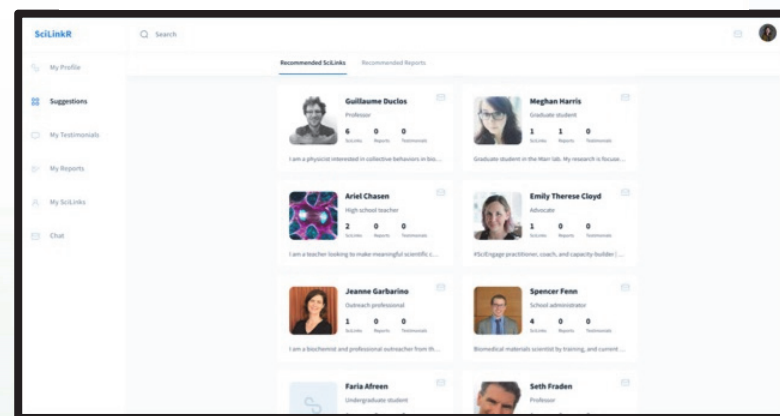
SciLinkR

Search

My Profile

Suggestions

My Testimonials

My Reports

My SciLinks

Chat

Recommended SciLinks

Recommended Reports

Guillaume Duclos
Professor
6 SciLinks
0 Reports
0 Testimonials
I am a physicist interested in collective behaviors in bio...

Meghan Harris
Graduate student
1 SciLinks
1 Reports
0 Testimonials
Graduate student in the Marr lab. My research is focuse...

Ariel Chasen
High school teacher
2 SciLinks
0 Reports
0 Testimonials
I am a teacher looking to make meaningful scientific c...

Emily Therese Cloyd
Advocate
1 SciLinks
0 Reports
0 Testimonials
#SciEngage practitioner, coach, and capacity builder |...

Jeanne Garbarino
Outreach professional
1 SciLinks
0 Reports
0 Testimonials
I am a biochemist and professional outreacher from th...

Spencer Fenn
School administrator
4 SciLinks
0 Reports
0 Testimonials
Biomedical materials scientist by training, and current...

Faria Afreen
Undergraduate student

Seth Fraden
Professor